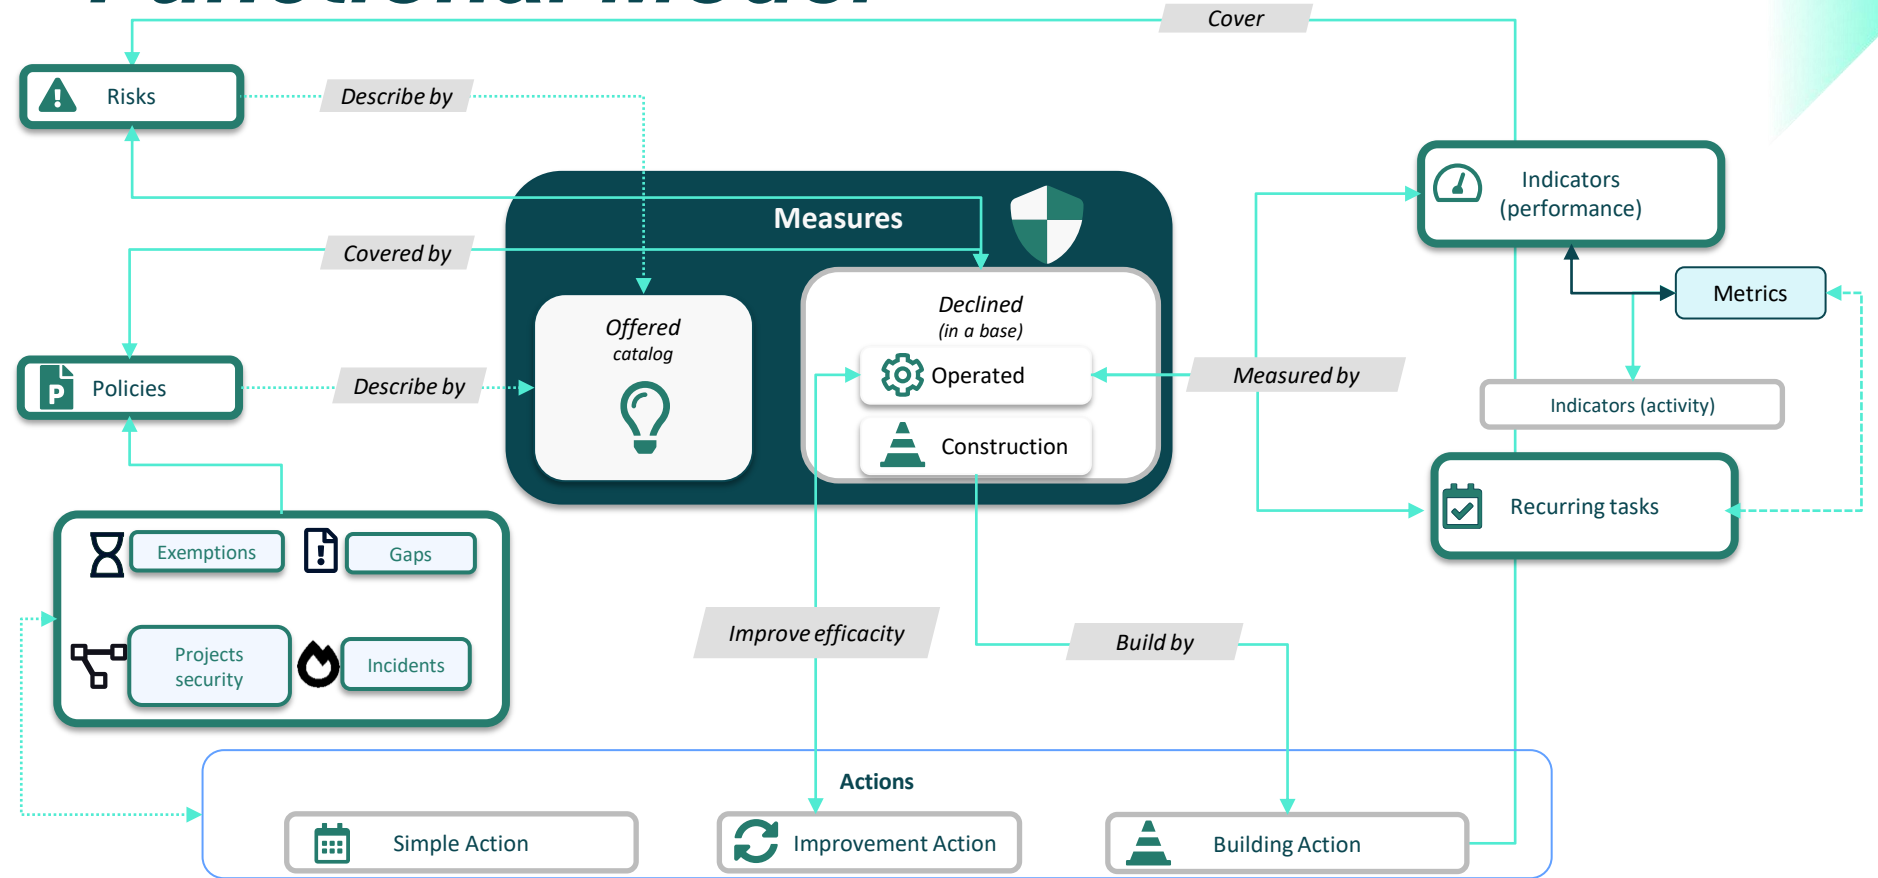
Cover

Risks

Describe by

Measures

Covered by

Offered
catalog

Declined
(in a base)

Operated

Construction

Policies

Describe by

Measured by

Indicators
(performance)

Metrics

Indicators (activity)

Recurring tasks

Exemptions

Gaps

Projects
security

Incidents

Improve efficacity

Build by

Actions

Simple Action

Improvement Action

Building Action